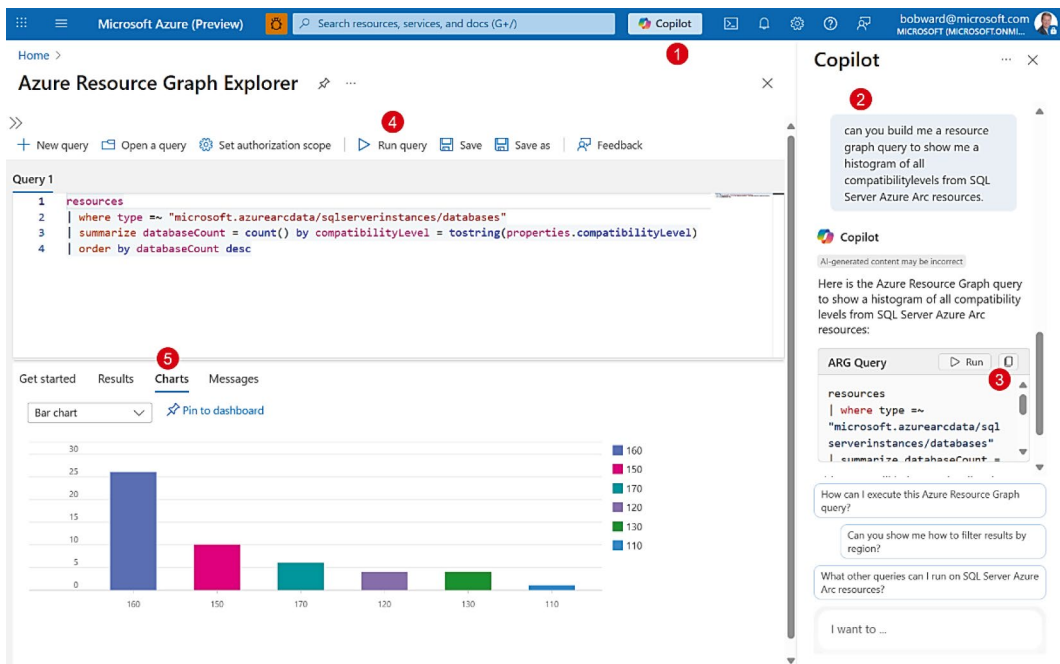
Microsoft Azure (Preview)

Search resources, services, and docs (G+/)

Copilot

bobward@microsoft.com
MICROSOFT (MICROSOFT.ONMI...

1

Home >

Azure Resource Graph Explorer

4

+ New query   Open a query   Set authorization scope   Run query   Save   Save as   Feedback

Query 1

1 resources
2 | where type =~ "microsoft.azurearcdata/sqlserverinstances/databases"
3 | summarize databaseCount = count() by compatibilityLevel = tostring(properties.compatibilityLevel)
4 | order by databaseCount desc

5

Get started   Results   Charts   Messages

Bar chart

Pin to dashboard

30
25
20
15
10
5
0

160   150   170   120   130   110

160
150
170
120
130
110

Copilot

2

can you build me a resource graph query to show me a histogram of all compatibilitylevels from SQL Server Azure Arc resources.

Copilot

AI-generated content may be incorrect

Here is the Azure Resource Graph query to show a histogram of all compatibility levels from SQL Server Azure Arc resources:

ARG Query   Run

3

resources
| where type =~
"microsoft.azurearcdata/sql
serverinstances/databases"
| summarize databaseCount =

How can I execute this Azure Resource Graph query?

Can you show me how to filter results by region?

What other queries can I run on SQL Server Azure Arc resources?

I want to ...